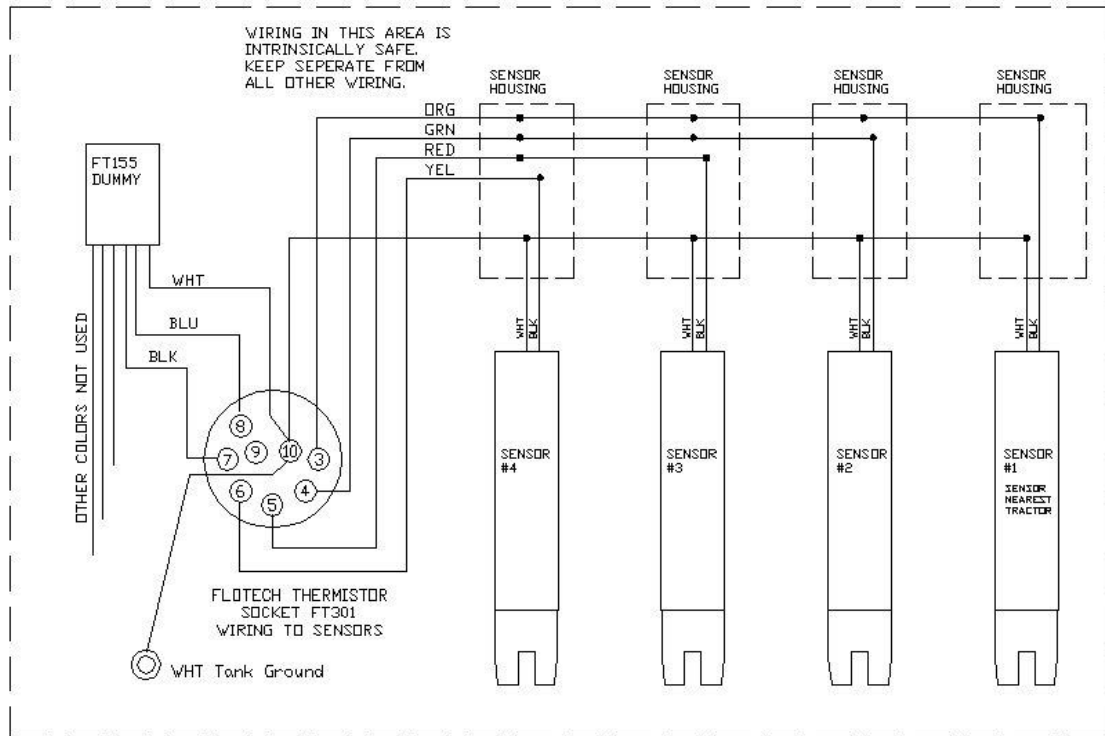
WIRING IN THIS AREA IS INTRINSICALLY SAFE. KEEP SEPERATE FROM ALL OTHER WIRING.

SENSOR HOUSING

SENSOR HOUSING

SENSOR HOUSING

SENSOR HOUSING

ORG
GRN
RED
YEL

FT155 DUMMY

WHT
BLU
BLK

OTHER COLORS NOT USED

8
9
10
3
7
4
6
5

WHT BLK

WHT BLK

WHT BLK

WHT BLK

SENSOR #4

SENSOR #3

SENSOR #2

SENSOR #1 SENSOR NEAREST TRACTOR

FLOTECH THERMISTOR SOCKET FT301 WIRING TO SENSORS

WHT Tank Ground